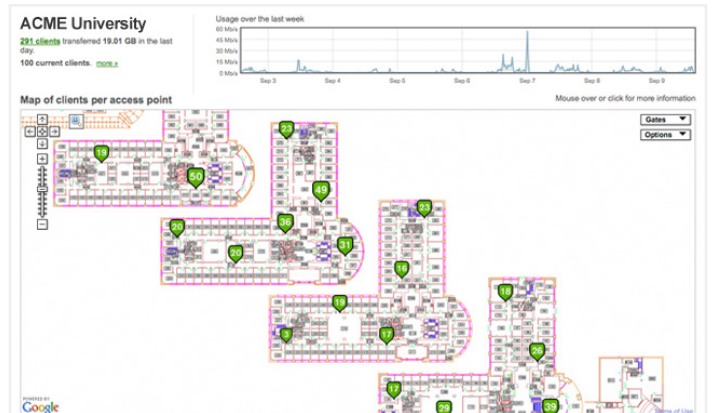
ACME University

291 clients transferred 19.01 GB in the last day.

100 current clients. more »

Usage over the last week

60 Mb/s
45 Mb/s
30 Mb/s
15 Mb/s
0 Mb/s

Sep 3 Sep 4 Sep 5 Sep 6 Sep 7 Sep 8 Sep 9

Map of clients per access point

Mouse over or click for more information

Gates
Options

19
50
23
49
36
20
20
31
23
16
19
3
17
18
26
17
29
39

POWERED BY
Google

Terms of Use